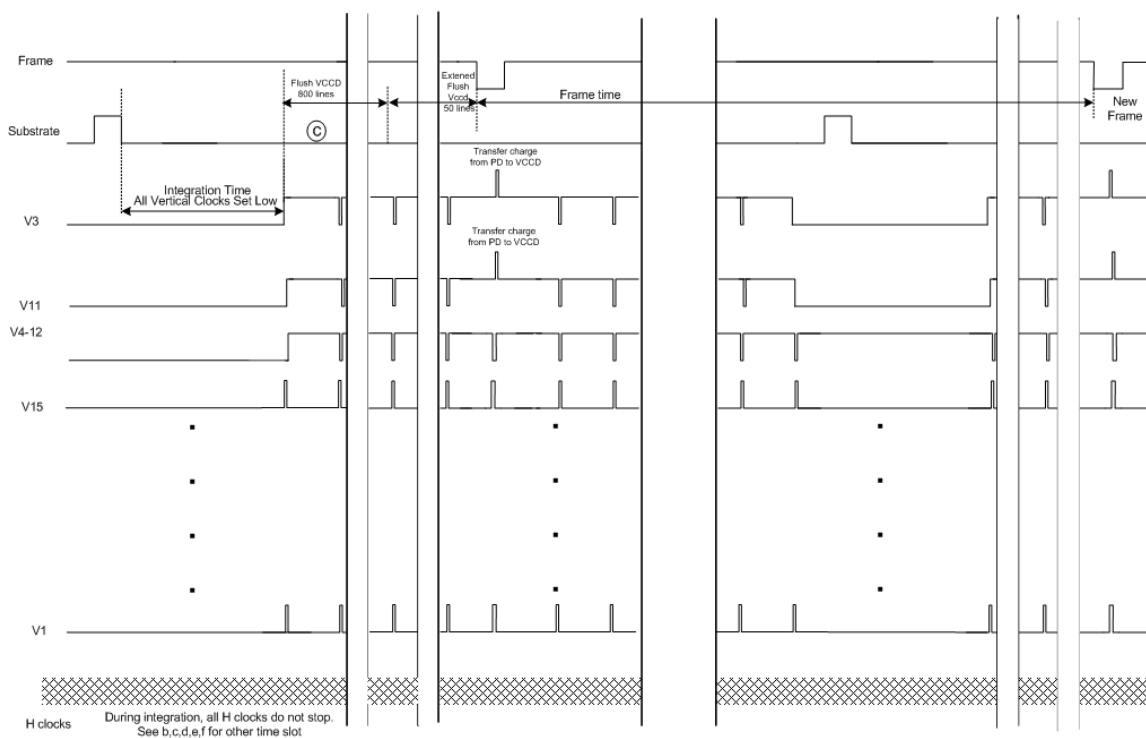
Frame

Flush VCCD
800 lines

Extened
Flush
Vccd
50 lines

Frame time

New
Frame

Substrate

C

Transfer charge
from PD to VCCD

Integration Time
All Vertical Clocks Set Low

V3

Transfer charge
from PD to VCCD

V11

V4-12

V15

V1

H clocks

During integration, all H clocks do not stop.
See b,c,d,e,f for other time slot